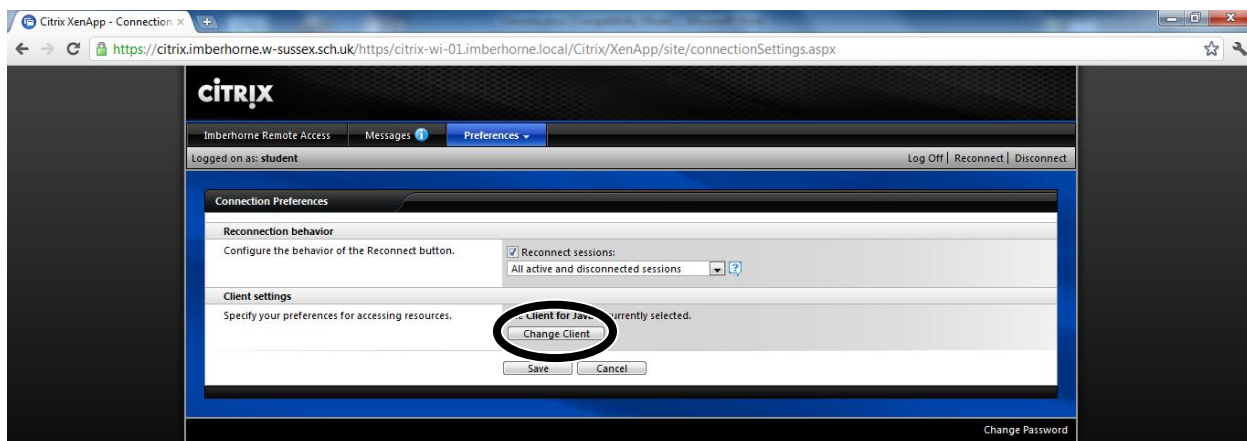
Citrix XenApp - Connection ×

https://citrix.imberhorne.w-sussex.sch.uk/https/citrix-wi-01.imberhorne.local/Citrix/XenApp/site/connectionSettings.aspx

CiTRiX

Imberhorne Remote Access | Messages | Preferences

Logged on as: student

Log Off | Reconnect | Disconnect

Connection Preferences

Reconnection behavior

Configure the behavior of the Reconnect button.

Reconnect sessions:

All active and disconnected sessions

Client settings

Specify your preferences for accessing resources.

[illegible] Client for Java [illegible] currently selected.

Change Client

Save | Cancel

Change Password